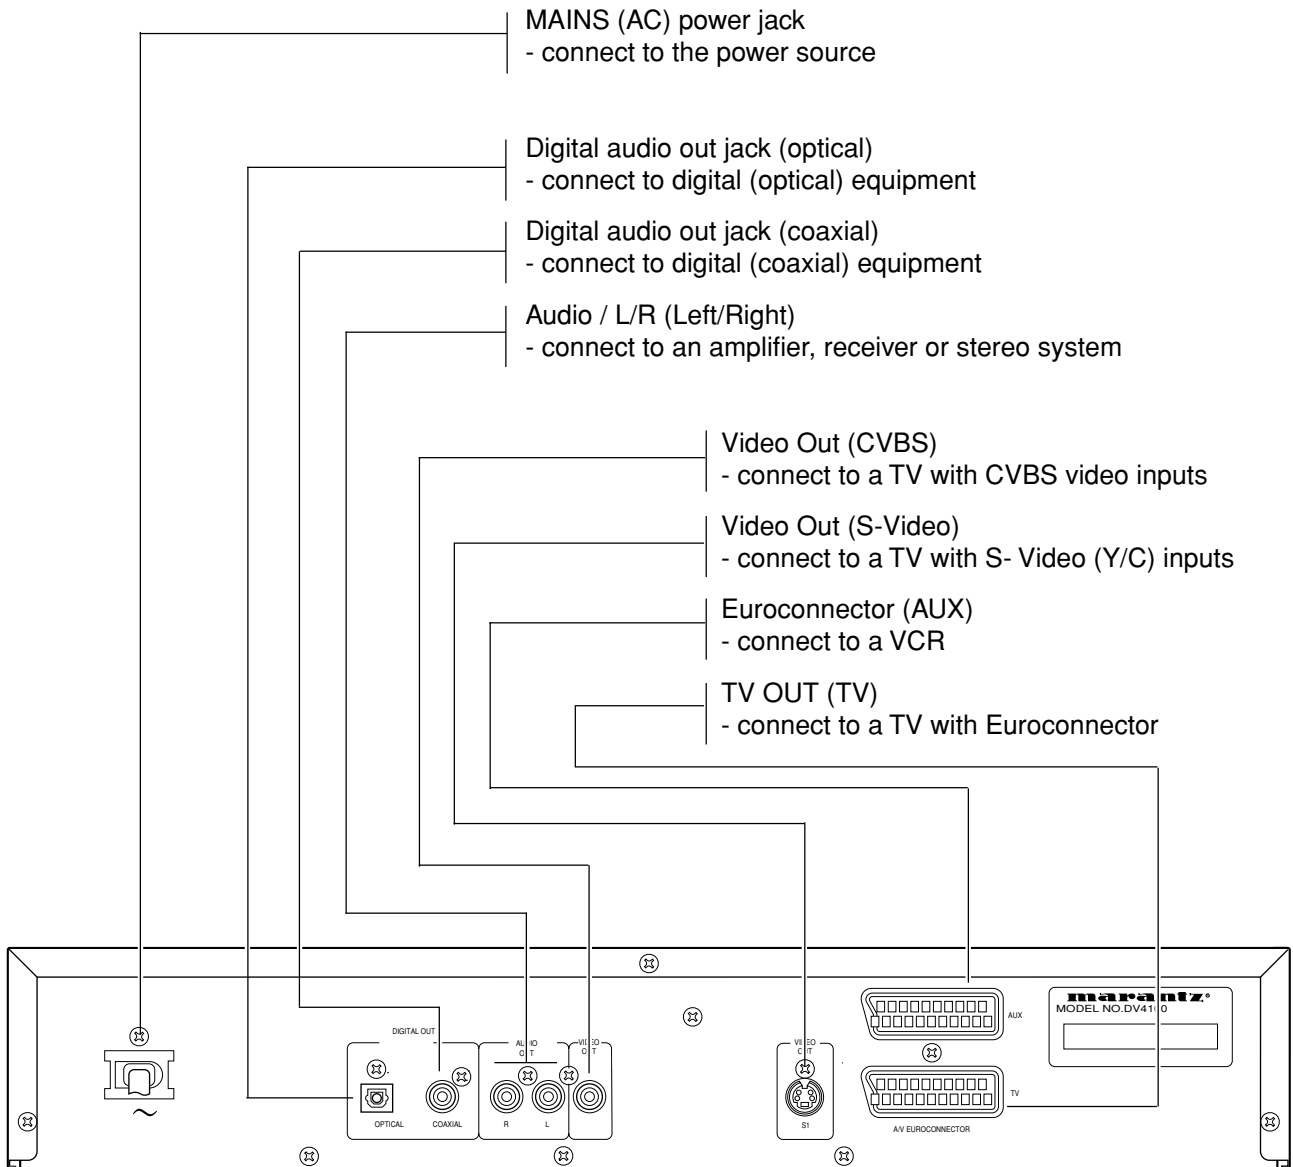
MAINS (AC) power jack
- connect to the power source

Digital audio out jack (optical)
- connect to digital (optical) equipment

Digital audio out jack (coaxial)
- connect to digital (coaxial) equipment

Audio / L/R (Left/Right)
- connect to an amplifier, receiver or stereo system

Video Out (CVBS)
- connect to a TV with CVBS video inputs

Video Out (S-Video)
- connect to a TV with S- Video (Y/C) inputs

Euroconnector (AUX)
- connect to a VCR

TV OUT (TV)
- connect to a TV with Euroconnector

DIGITAL OUT
AUDIO OUT
VIDEO OUT
OPTICAL
COAXIAL
R
L
VIDEO OUT
S1
AUX
TV
A/V EUROCONNECTOR
marantz
MODEL NO.DV41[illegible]0
~